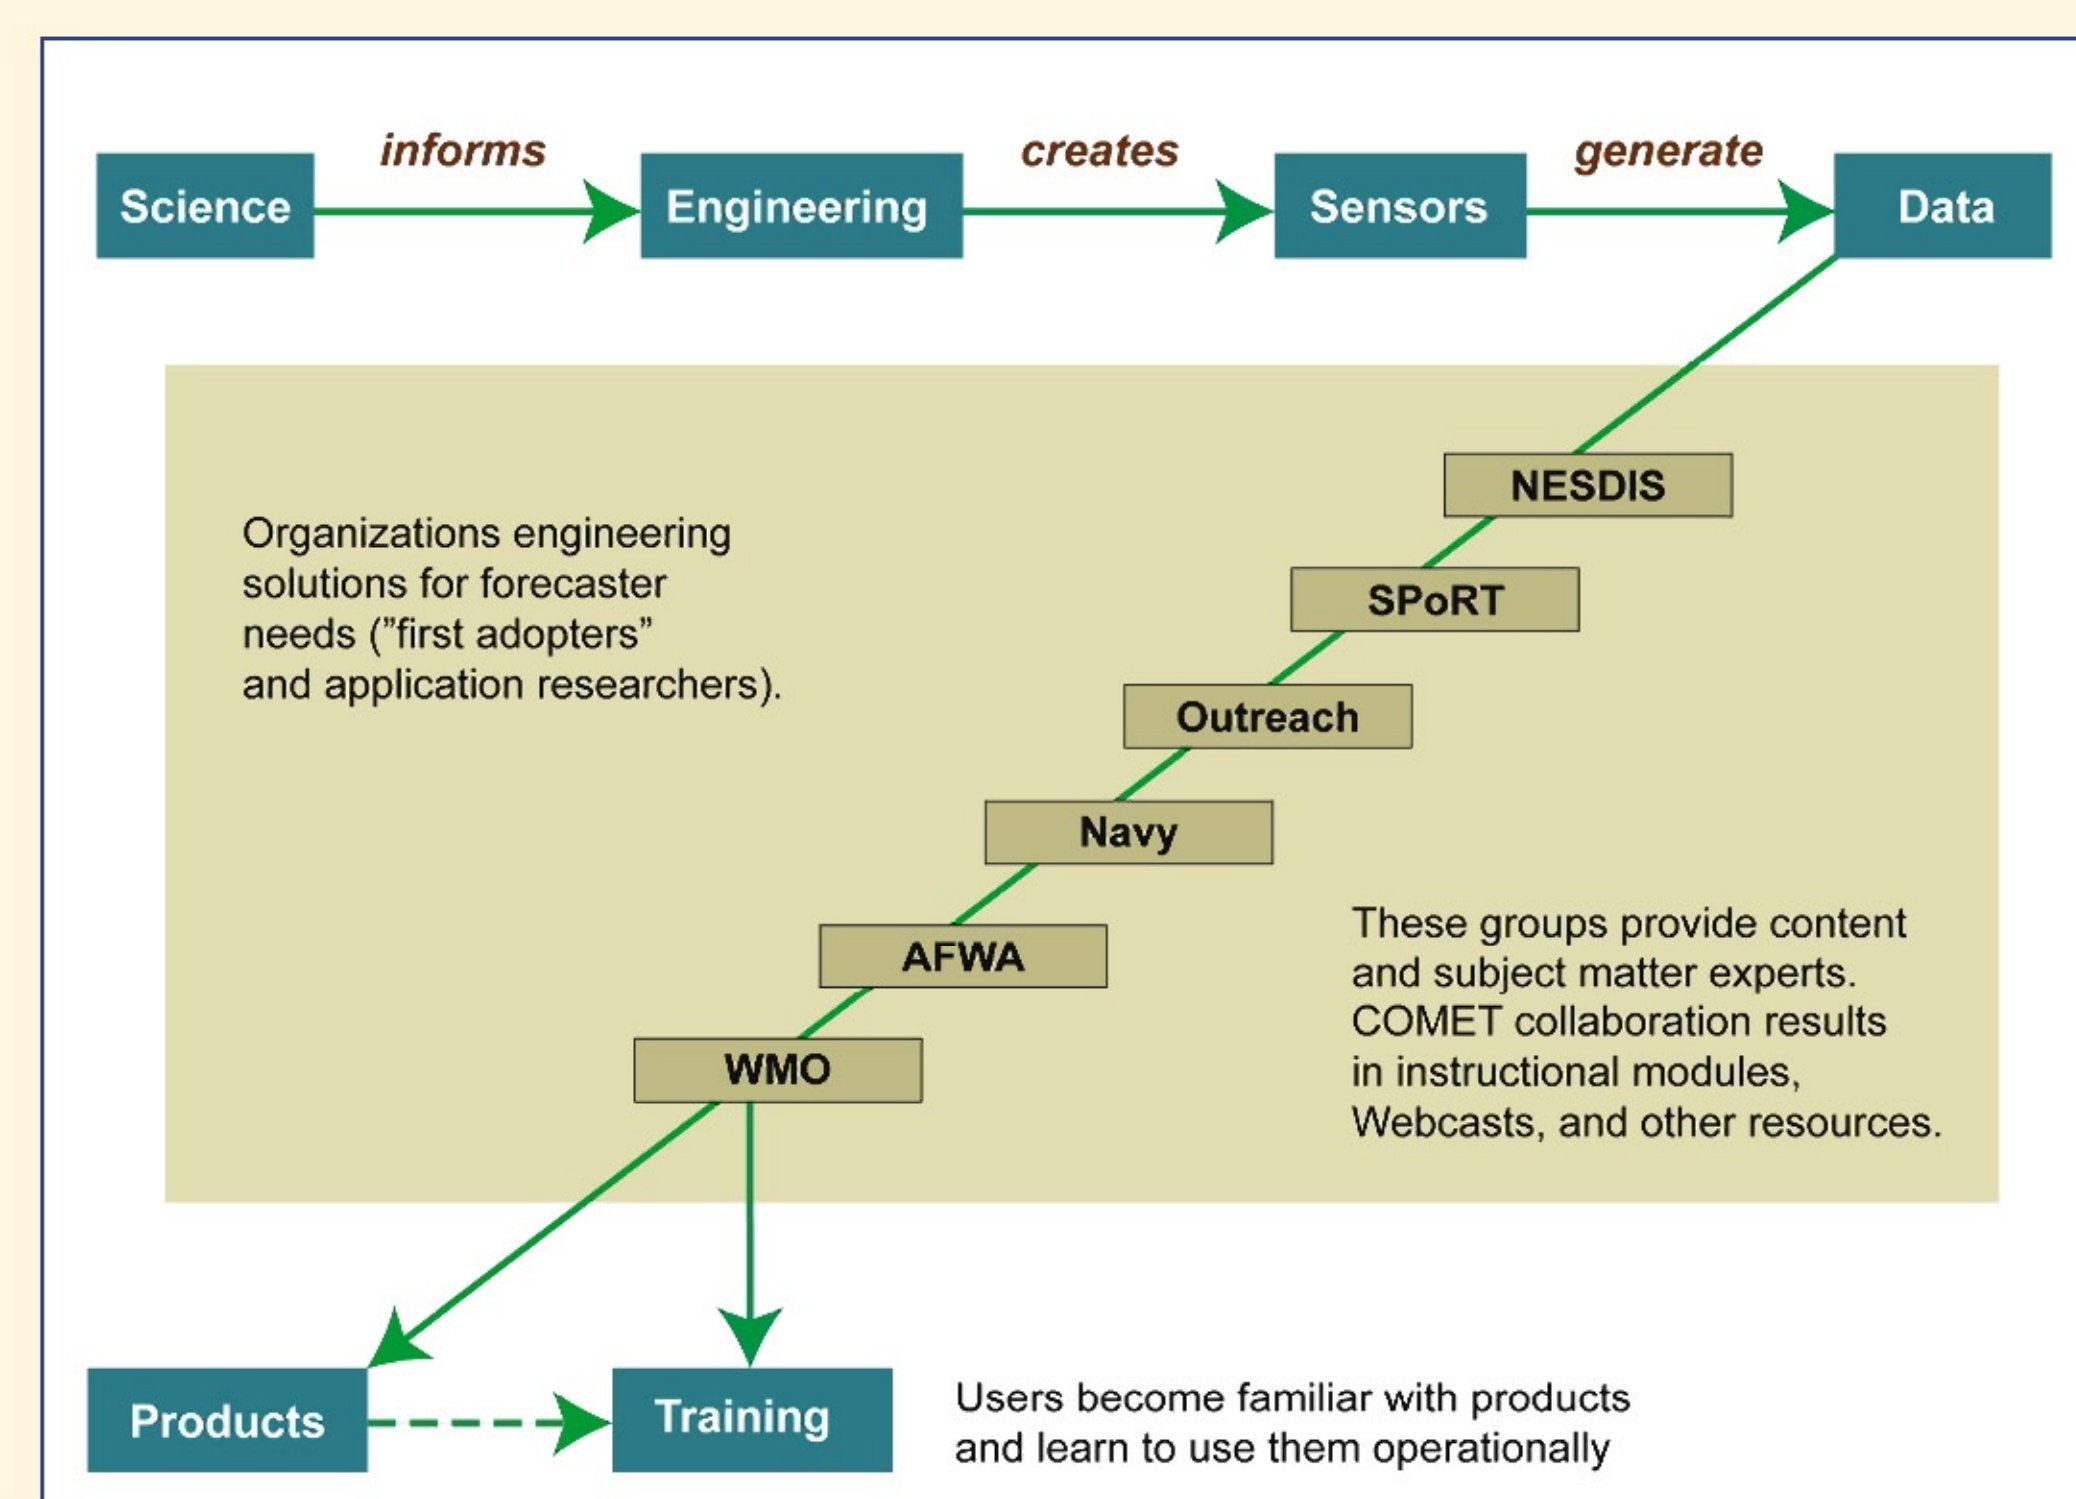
Science

informs

Engineering

creates

Sensors

generate

Data

Organizations engineering solutions for forecaster needs (”first adopters” and application researchers).

NESDIS

SPoRT

Outreach

Navy

AFWA

WMO

These groups provide content and subject matter experts. COMET collaboration results in instructional modules, Webcasts, and other resources.

Products

Training

Users become familiar with products and learn to use them operationally